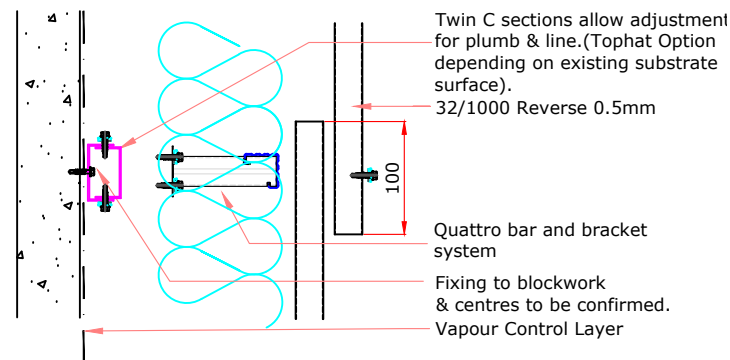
Twin C sections allow adjustment for plumb & line.(Tophat Option depending on existing substrate surface).

32/1000 Reverse 0.5mm

100

Quattro bar and bracket system

Fixing to blockwork & centres to be confirmed.

Vapour Control Layer